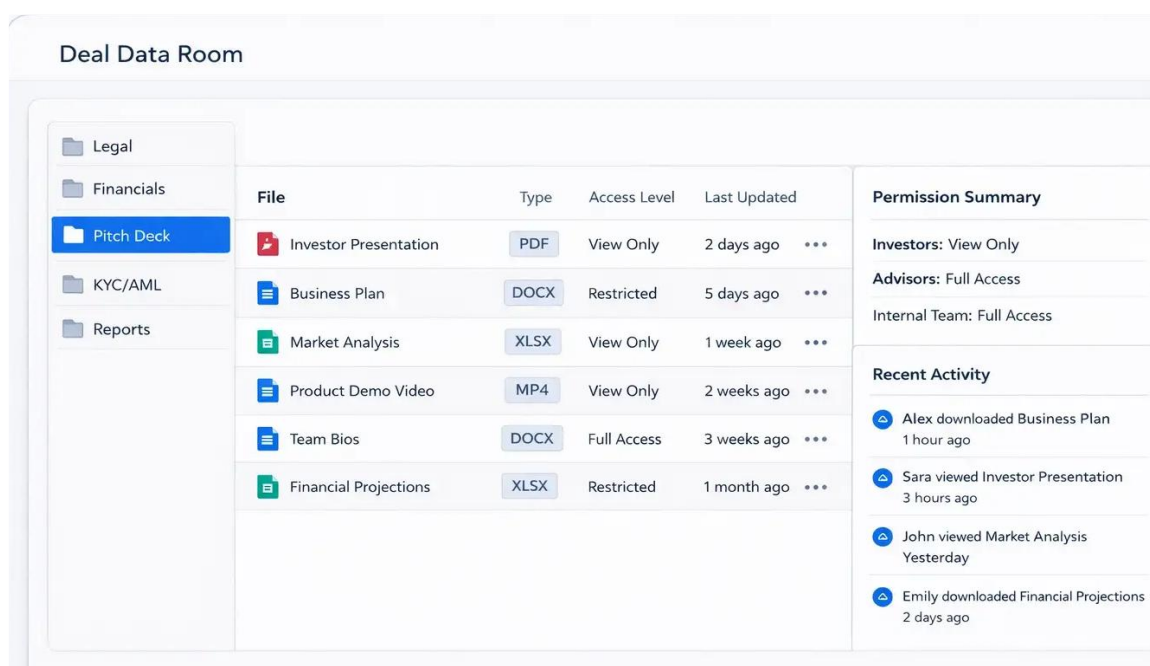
Deal Data Room

Legal
Financials
Pitch Deck
KYC/AML
Reports

| File | Type | Access Level | Last Updated | |
|---|---|---|---|---|
| Investor Presentation | PDF | View Only | 2 days ago | ••• |
| Business Plan | DOCX | Restricted | 5 days ago | ••• |
| Market Analysis | XLSX | View Only | 1 week ago | ••• |
| Product Demo Video | MP4 | View Only | 2 weeks ago | ••• |
| Team Bios | DOCX | Full Access | 3 weeks ago | ••• |
| Financial Projections | XLSX | Restricted | 1 month ago | ••• |

Permission Summary

Investors: View Only
Advisors: Full Access
Internal Team: Full Access

Recent Activity

Alex downloaded Business Plan
1 hour ago

Sara viewed Investor Presentation
3 hours ago

John viewed Market Analysis
Yesterday

Emily downloaded Financial Projections
2 days ago